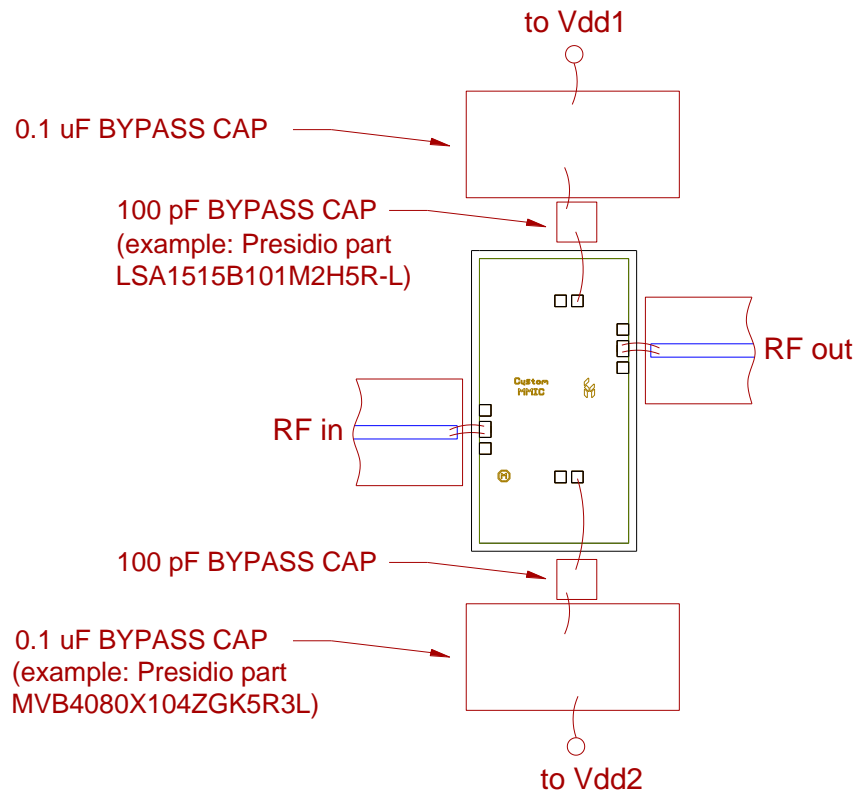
to Vdd1

0.1 uF BYPASS CAP

100 pF BYPASS CAP
(example: Presidio part
LSA1515B101M2H5R-L)

Custom
MMIC

RF out

RF in

100 pF BYPASS CAP

0.1 uF BYPASS CAP
(example: Presidio part
MVB4080X104ZGK5R3L)

to Vdd2